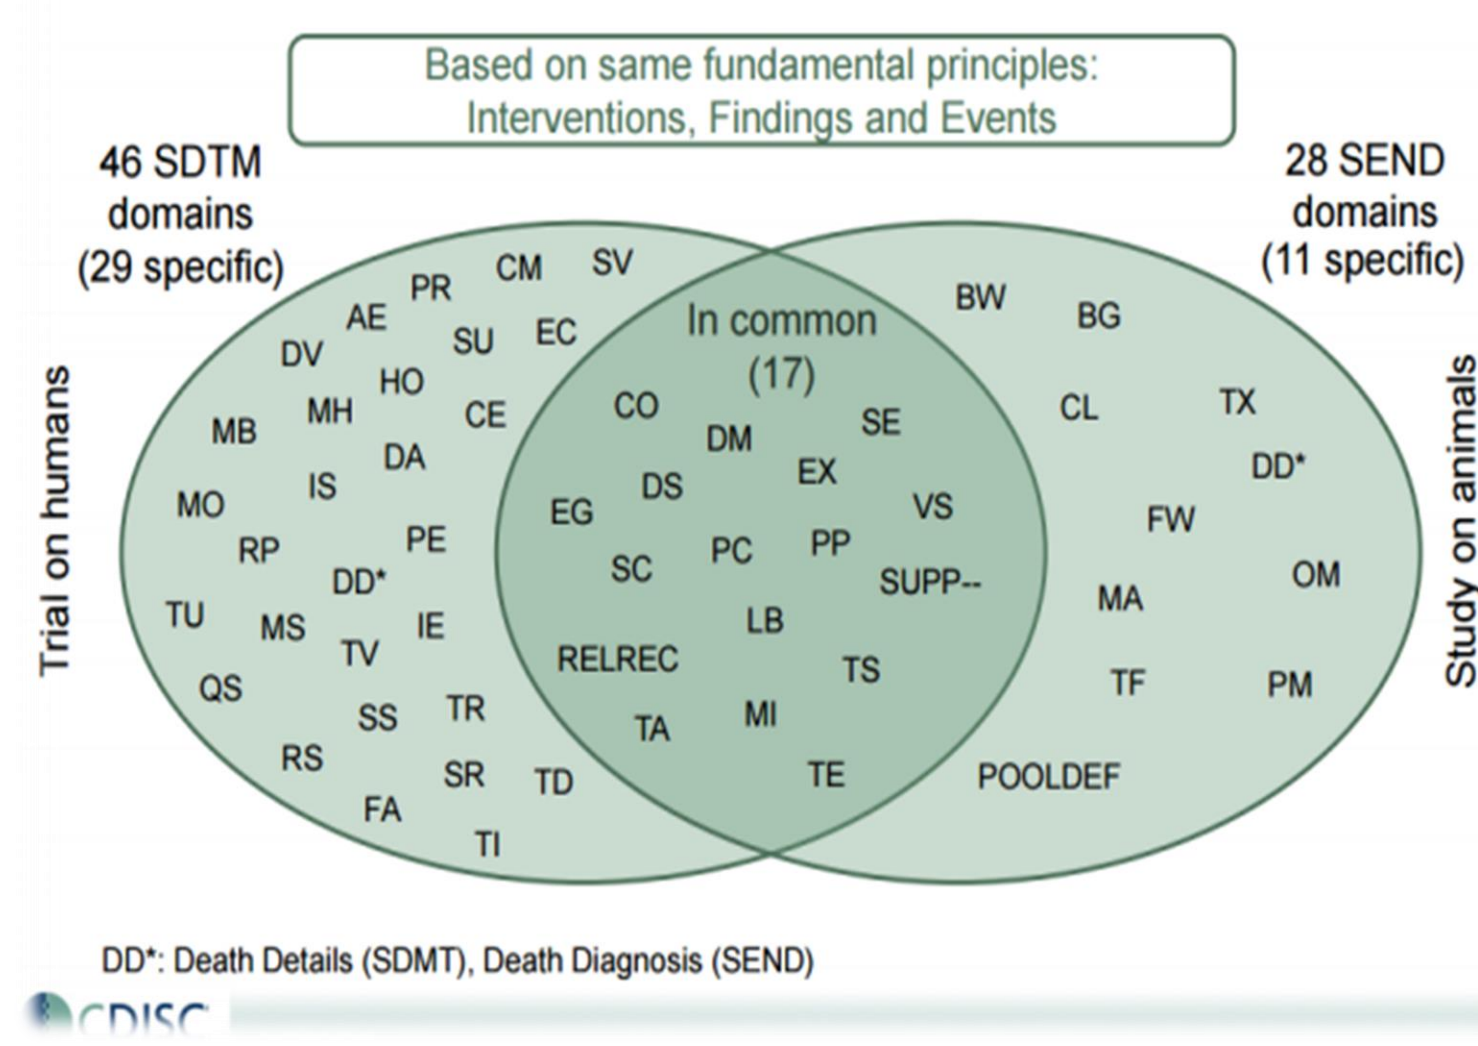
Based on same fundamental principles: Interventions, Findings and Events

46 SDTM domains (29 specific)

28 SEND domains (11 specific)

Trial on humans

Study on animals

PR CM SV AE DV SU EC HO MB MH CE DA IS MO RP PE DD* TU MS IE TV QS SS TR RS SR TD FA TI

In common (17)

CO DM SE EX DS EG VS PC PP SC SUPP-- LB RELREC TS TA MI TE

BW BG CL TX DD* FW OM MA TF PM POOLDEF

DD*: Death Details (SDMT), Death Diagnosis (SEND)

CDISC